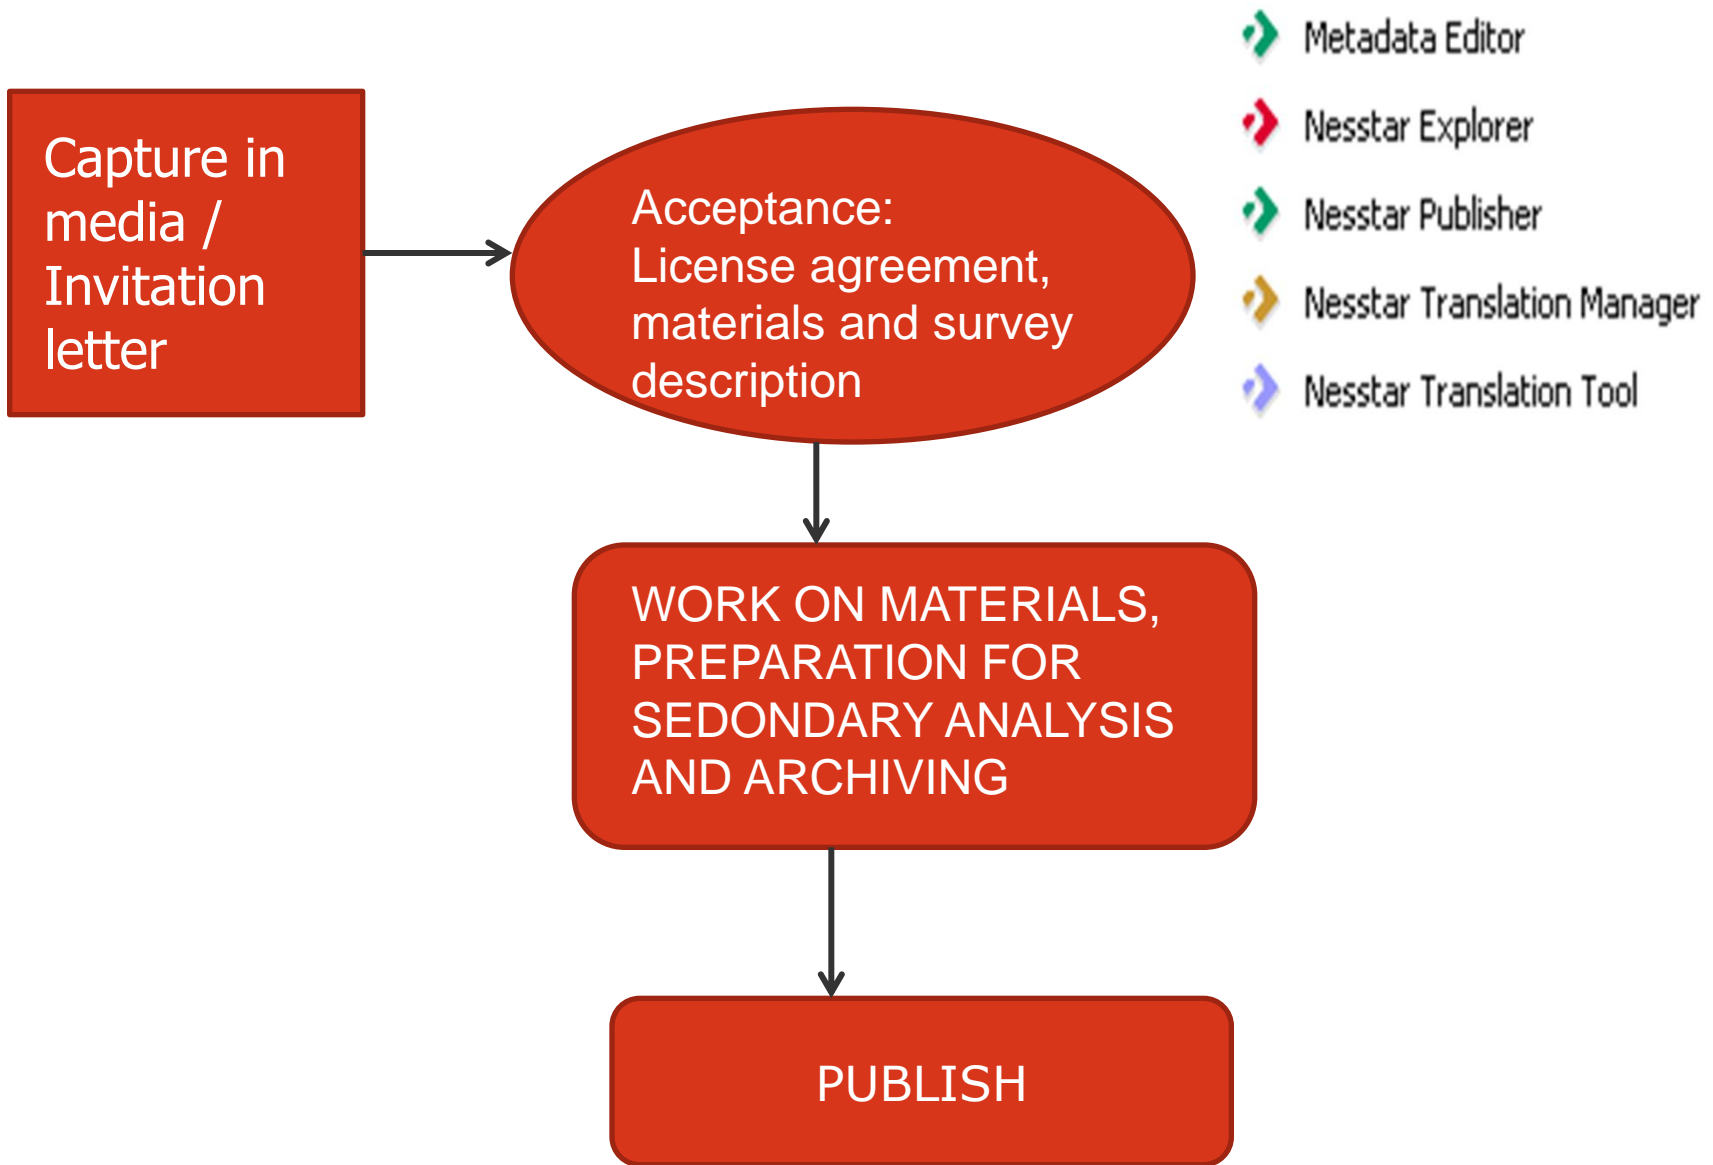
Capture in media / Invitation letter

Acceptance:
License agreement, materials and survey description

Metadata Editor

Nesstar Explorer

Nesstar Publisher

Nesstar Translation Manager

Nesstar Translation Tool

WORK ON MATERIALS, PREPARATION FOR SEDONDARY ANALYSIS AND ARCHIVING

PUBLISH